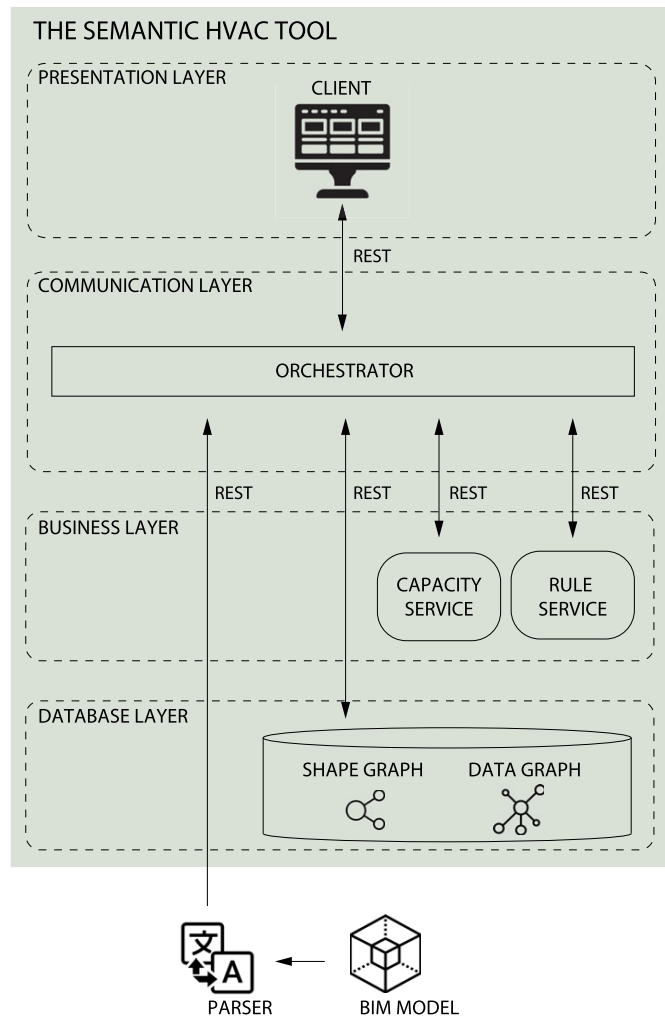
THE SEMANTIC HVAC TOOL

PRESENTATION LAYER

CLIENT

REST

COMMUNICATION LAYER

ORCHESTRATOR

REST

REST

REST

REST

BUSINESS LAYER

CAPACITY SERVICE

RULE SERVICE

DATABASE LAYER

SHAPE GRAPH

DATA GRAPH

文

A

PARSER

BIM MODEL